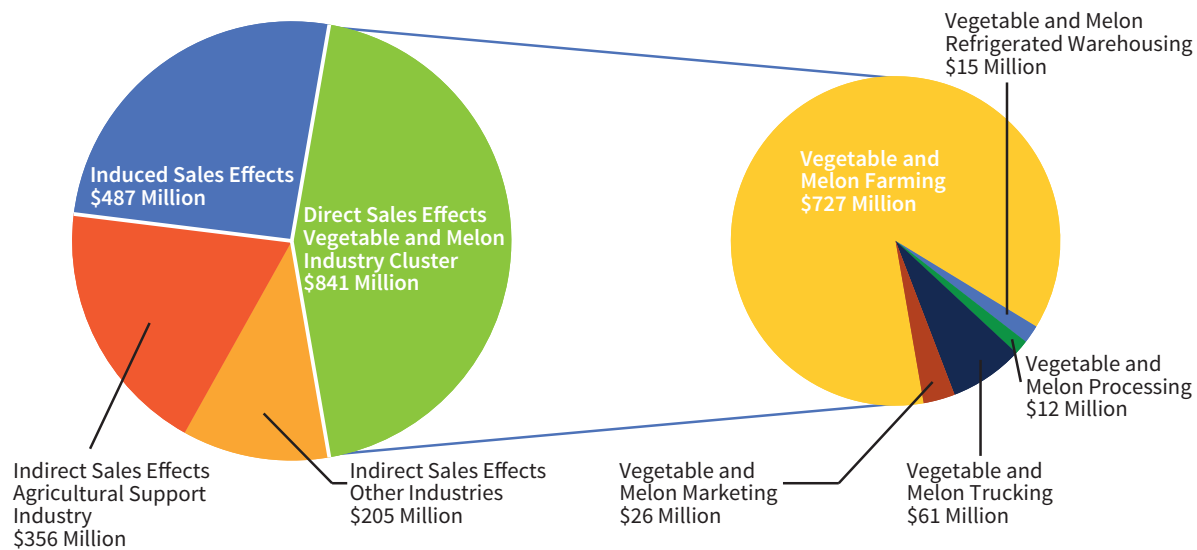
Induced Sales Effects
$487 Million

Direct Sales Effects
Vegetable and Melon
Industry Cluster
$841 Million

Indirect Sales Effects
Agricultural Support
Industry
$356 Million

Indirect Sales Effects
Other Industries
$205 Million

Vegetable and Melon
Refrigerated Warehousing
$15 Million

Vegetable and
Melon Farming
$727 Million

Vegetable and
Melon Processing
$12 Million

Vegetable and
Melon Marketing
$26 Million

Vegetable and
Melon Trucking
$61 Million